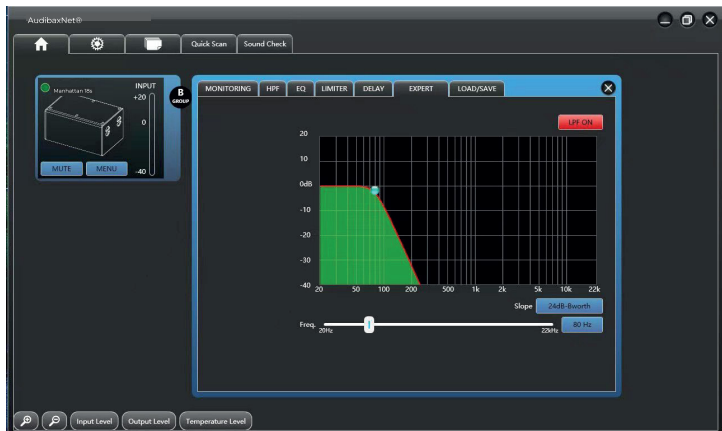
AudibaxNet®

Quick Scan
Sound Check

Manhattan 18s
INPUT
+20
0
-40
MUTE
MENU
B
GROUP

MONITORING
HPF
EQ
LIMITER
DELAY
EXPERT
LOAD/SAVE

LPF ON

20
10
0dB
-10
-20
-30
-40
20
50
100
200
500
1k
2k
5k
10k
22k

Slope
24dB-Bworth

Freq.
20Hz
22kHz
80 Hz

Input Level
Output Level
Temperature Level